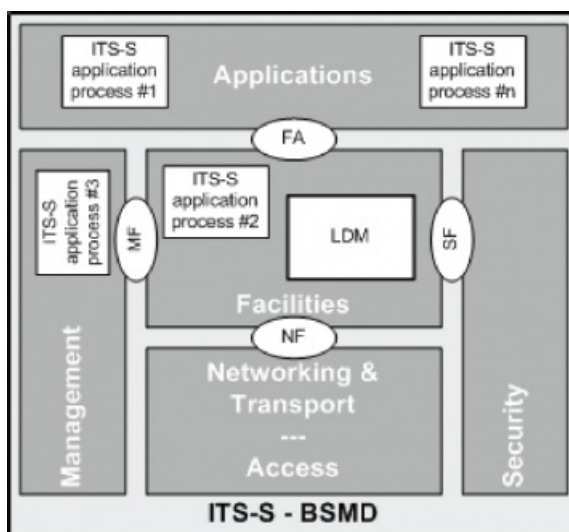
ITS-S application process #1

Applications

ITS-S application process #n

FA

ITS-S application process #3

MF

ITS-S application process #2

LDM

SF

Facilities

NF

Management

Networking & Transport
---
Access

Security

ITS-S - BSMD